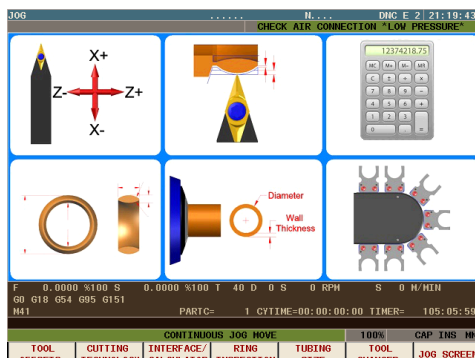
JOG ...... N.... DNC E 2 21:19:43

CHECK AIR CONNECTION "LOW PRESSURE"

X+

Z-

Z+

X-

12374218.75

MC MR M- M+

Diameter

Wall Thickness

F 0.0000 %100 S 0.0000 %100 T 40 D 0 S 0 RPM S 0 M/MIN

G0 G18 G54 G95 G151

M41 PARTC= 1 CYTIME=00:00:00:00 TIMER= 105:05:59

CONTINUOUS JOG MOVE 100% CAP INS MM

TOOL OFFSETS | CUTTING TECHNOLOGY | INTERFACE/ CALCULATOR | RING EXTRUSION | TUBING DATA | TOOL CHANGER | JOG SCREEN